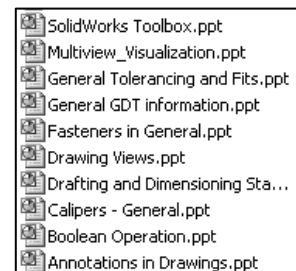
SolidWorks Toolbox.ppt
Multiview_Visualization.ppt
General Tolerancing and Fits.ppt
General GDT information.ppt
Fasteners in General.ppt
Drawing Views.ppt
Drafting and Dimensioning Sta...
Calipers - General.ppt
Boolean Operation.ppt
Annotations in Drawings.ppt